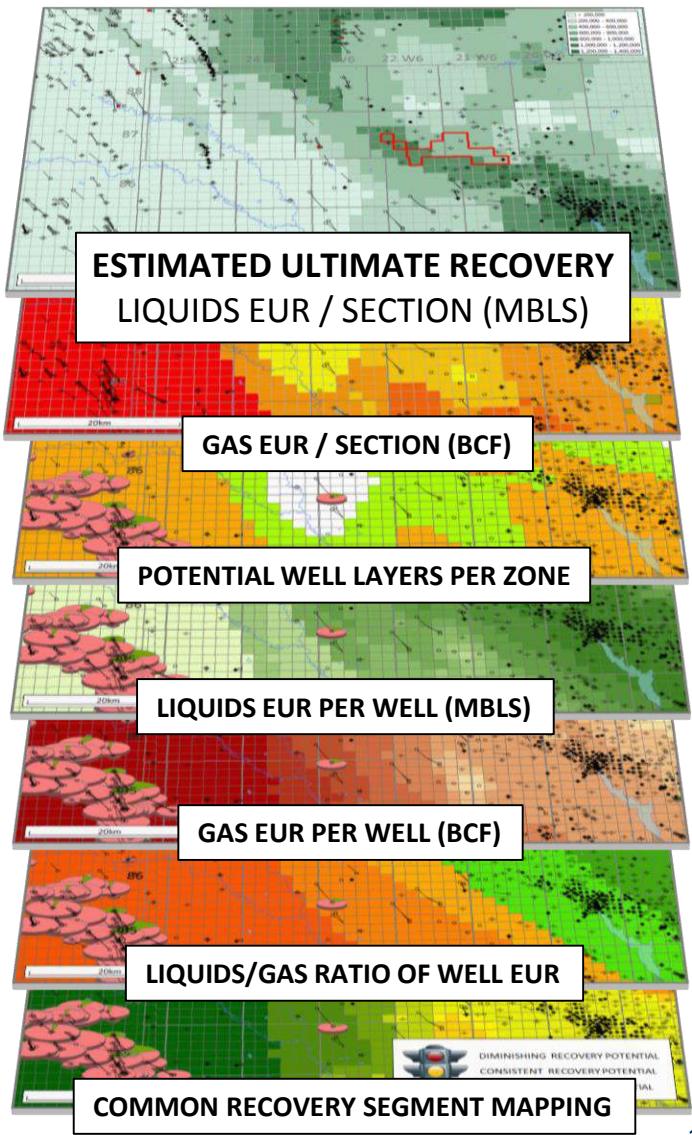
ESTIMATED ULTIMATE RECOVERY
LIQUIDS EUR / SECTION (MBLS)

GAS EUR / SECTION (BCF)

POTENTIAL WELL LAYERS PER ZONE

LIQUIDS EUR PER WELL (MBLS)

GAS EUR PER WELL (BCF)

LIQUIDS/GAS RATIO OF WELL EUR

DIMINISHING RECOVERY POTENTIAL
CONSISTENT RECOVERY POTENTIAL
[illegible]

COMMON RECOVERY SEGMENT MAPPING